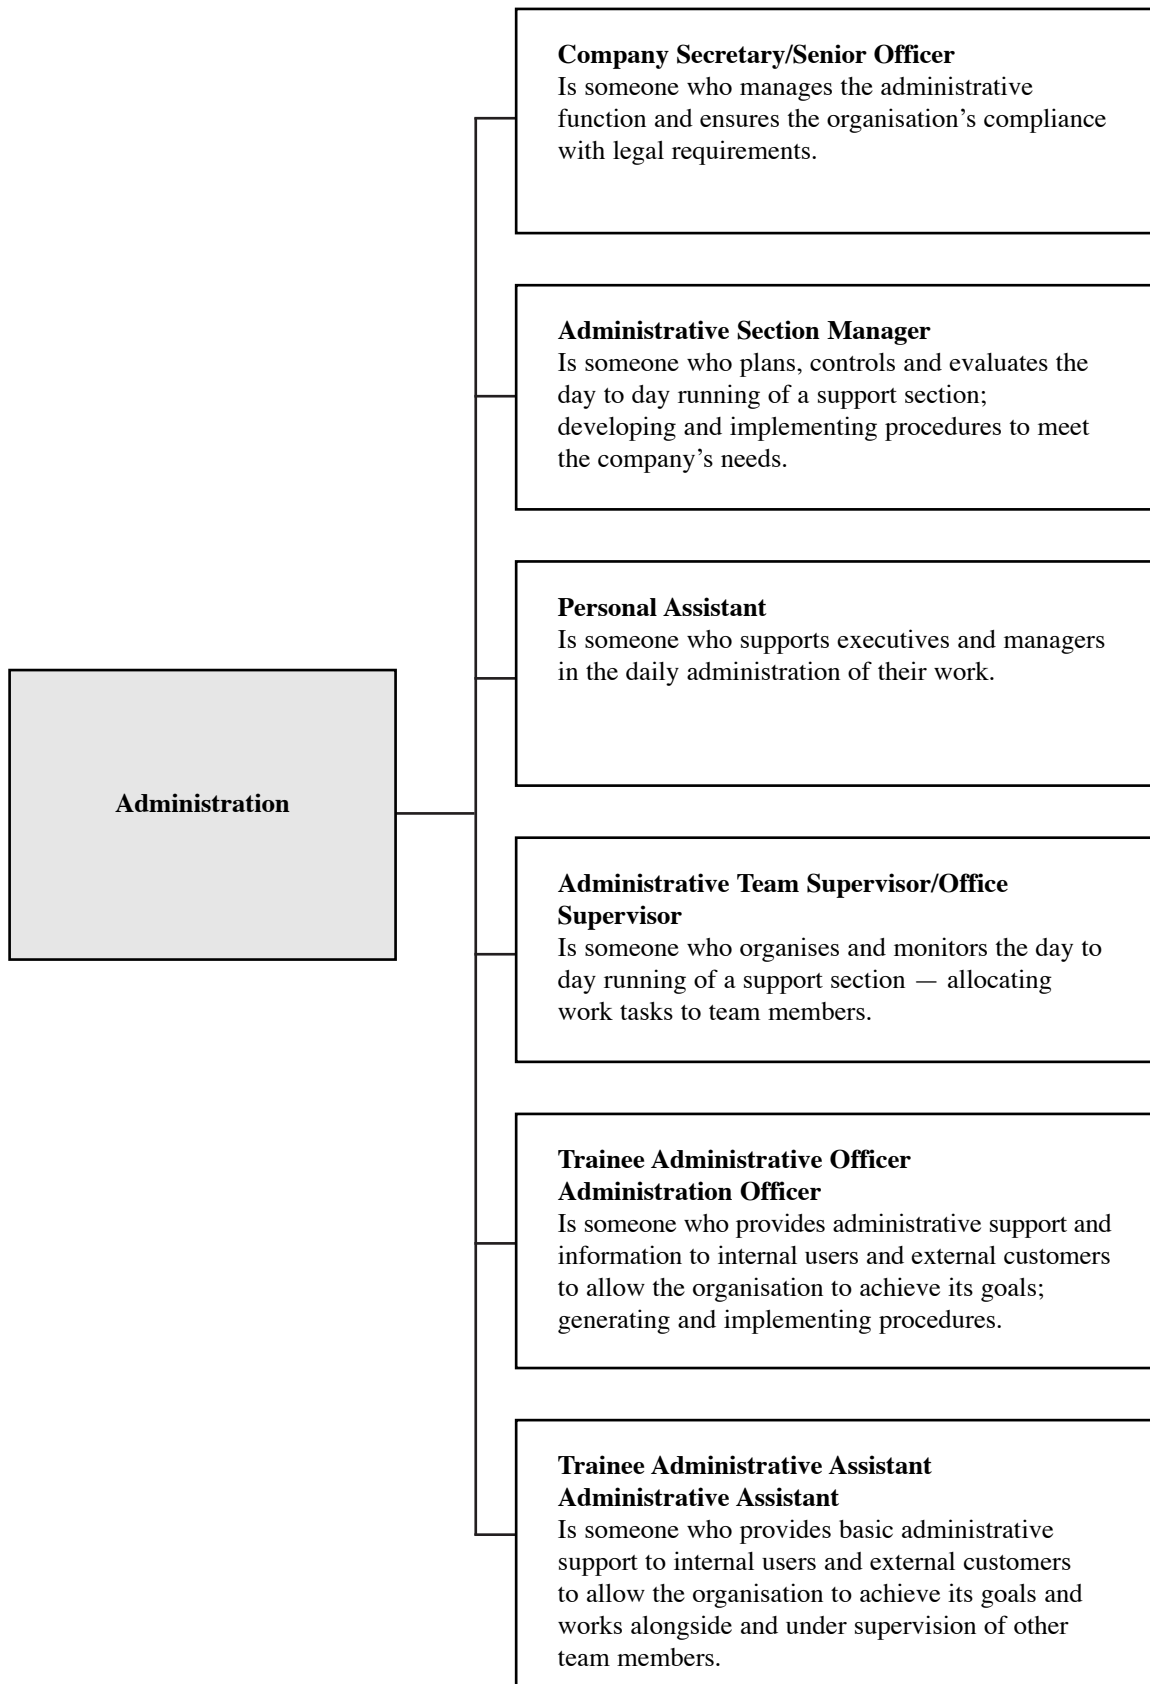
Administration

**Company Secretary/Senior Officer**
Is someone who manages the administrative function and ensures the organisation's compliance with legal requirements.

**Administrative Section Manager**
Is someone who plans, controls and evaluates the day to day running of a support section; developing and implementing procedures to meet the company's needs.

**Personal Assistant**
Is someone who supports executives and managers in the daily administration of their work.

**Administrative Team Supervisor/Office Supervisor**
Is someone who organises and monitors the day to day running of a support section — allocating work tasks to team members.

**Trainee Administrative Officer**
**Administration Officer**
Is someone who provides administrative support and information to internal users and external customers to allow the organisation to achieve its goals; generating and implementing procedures.

**Trainee Administrative Assistant**
**Administrative Assistant**
Is someone who provides basic administrative support to internal users and external customers to allow the organisation to achieve its goals and works alongside and under supervision of other team members.